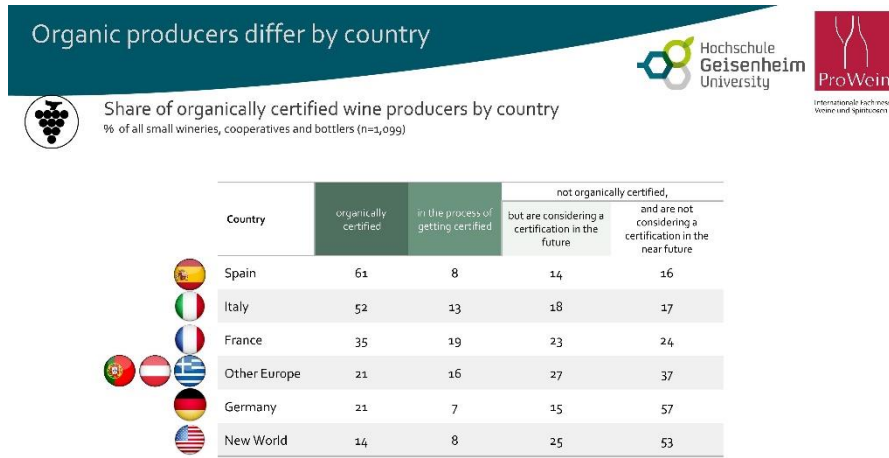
Organic producers differ by country

Hochschule Geisenheim University

ProWein

Internationale Fachmesse Weine und Spirituosen

Share of organically certified wine producers by country
% of all small wineries, cooperatives and bottlers (n=1,099)

| Country | organically certified | in the process of getting certified | not organically certified, but are considering a certification in the future | not organically certified, and are not considering a certification in the near future |
|---|---|---|---|---|
| Spain | 61 | 8 | 14 | 16 |
| Italy | 52 | 13 | 18 | 17 |
| France | 35 | 19 | 23 | 24 |
| Other Europe | 21 | 16 | 27 | 37 |
| Germany | 21 | 7 | 15 | 57 |
| New World | 14 | 8 | 25 | 53 |